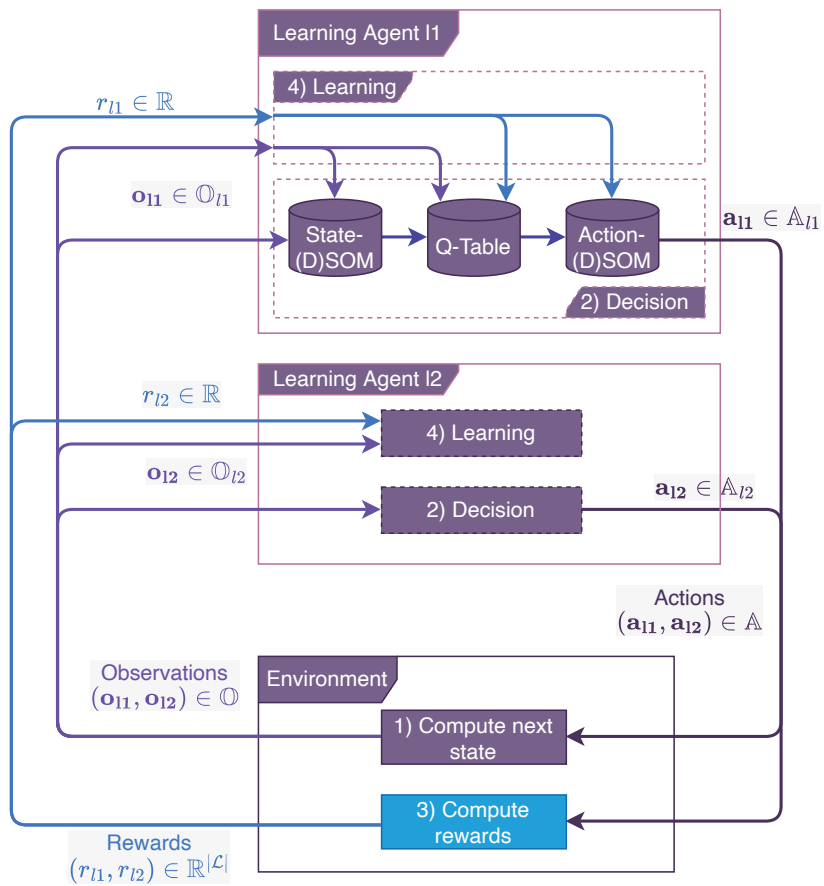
Learning Agent l1

4) Learning

$r_{l1} \in \mathbb{R}$

$\mathbf{o_{l1}} \in \mathbb{O}_{l1}$

State-(D)SOM

Q-Table

Action-(D)SOM

$\mathbf{a_{l1}} \in \mathbb{A}_{l1}$

2) Decision

Learning Agent l2

$r_{l2} \in \mathbb{R}$

4) Learning

$\mathbf{o_{l2}} \in \mathbb{O}_{l2}$

2) Decision

$\mathbf{a_{l2}} \in \mathbb{A}_{l2}$

Actions
$(\mathbf{a_{l1}}, \mathbf{a_{l2}}) \in \mathbb{A}$

Observations
$(\mathbf{o_{l1}}, \mathbf{o_{l2}}) \in \mathbb{O}$

Environment

1) Compute next state

3) Compute rewards

Rewards
$(r_{l1}, r_{l2}) \in \mathbb{R}^{|\mathcal{L}|}$